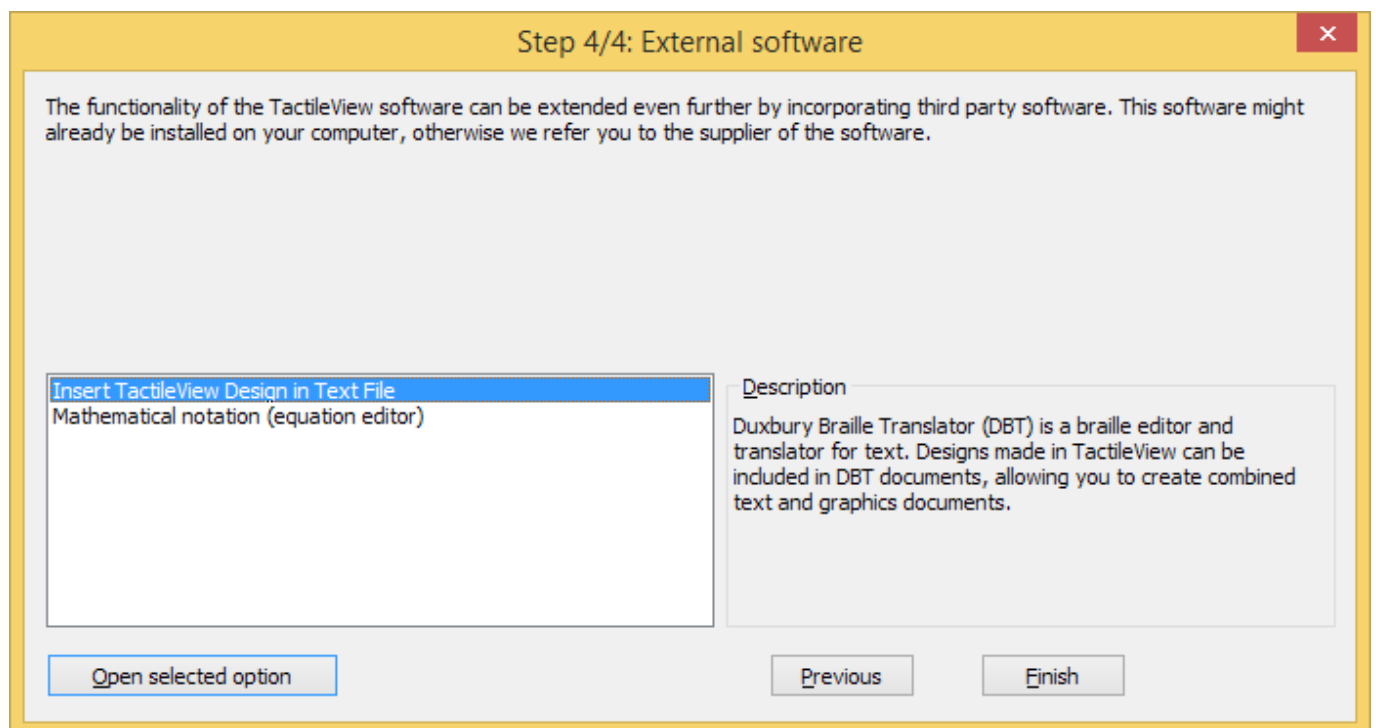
Step 4/4: External software

×

The functionality of the TactileView software can be extended even further by incorporating third party software. This software might already be installed on your computer, otherwise we refer you to the supplier of the software.

Insert TactileView Design in Text File
Mathematical notation (equation editor)

Description

Duxbury Braille Translator (DBT) is a braille editor and translator for text. Designs made in TactileView can be included in DBT documents, allowing you to create combined text and graphics documents.

Open selected option

Previous

Finish